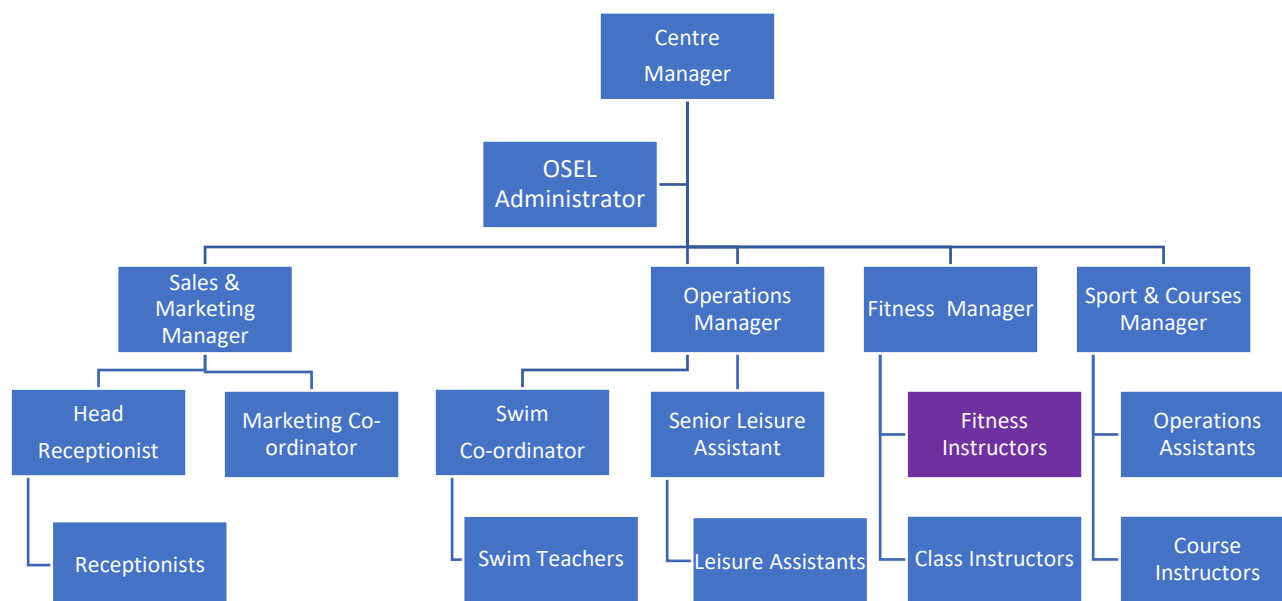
Centre Manager

OSEL Administrator

Sales & Marketing Manager

Operations Manager

Fitness Manager

Sport & Courses Manager

Head Receptionist

Marketing Co-ordinator

Swim Co-ordinator

Senior Leisure Assistant

Fitness Instructors

Operations Assistants

Receptionists

Swim Teachers

Leisure Assistants

Class Instructors

Course Instructors